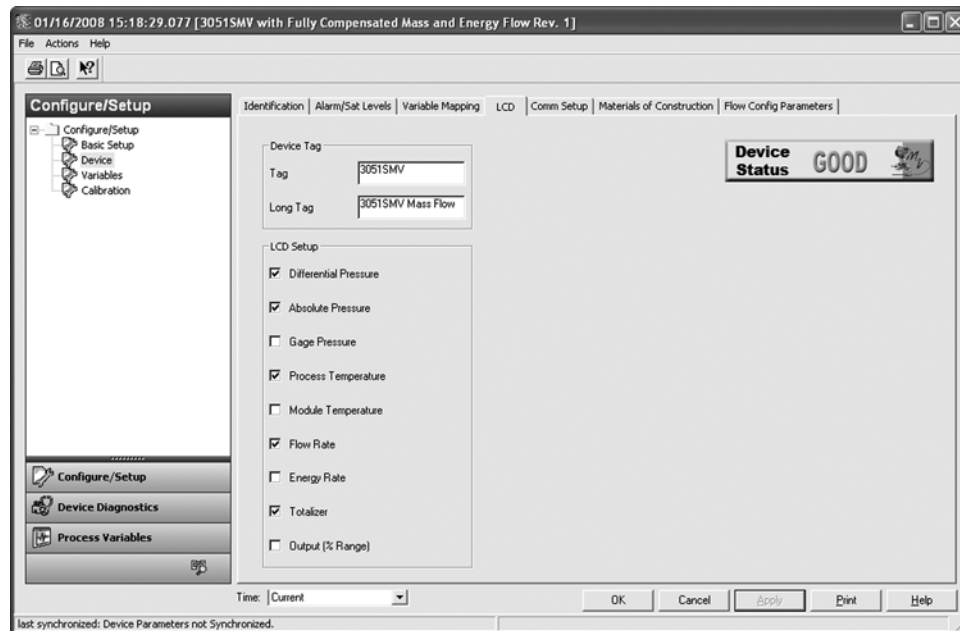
01/16/2008 15:18:29.077 [3051SMV with Fully Compensated Mass and Energy Flow Rev. 1]

File Actions Help

Configure/Setup

Configure/Setup
Basic Setup
Device
Variables
Calibration

Configure/Setup
Device Diagnostics
Process Variables

Identification | Alarm/Sat Levels | Variable Mapping | LCD | Comm Setup | Materials of Construction | Flow Config Parameters

Device Tag
Tag 3051SMV
Long Tag 3051SMV Mass Flow

LCD Setup
☑ Differential Pressure
☑ Absolute Pressure
☐ Gage Pressure
☑ Process Temperature
☐ Module Temperature
☑ Flow Rate
☐ Energy Rate
☑ Totalizer
☐ Output (% Range)

Device Status GOOD

Time: Current

OK Cancel Apply Print Help

last synchronized: Device Parameters not Synchronized.